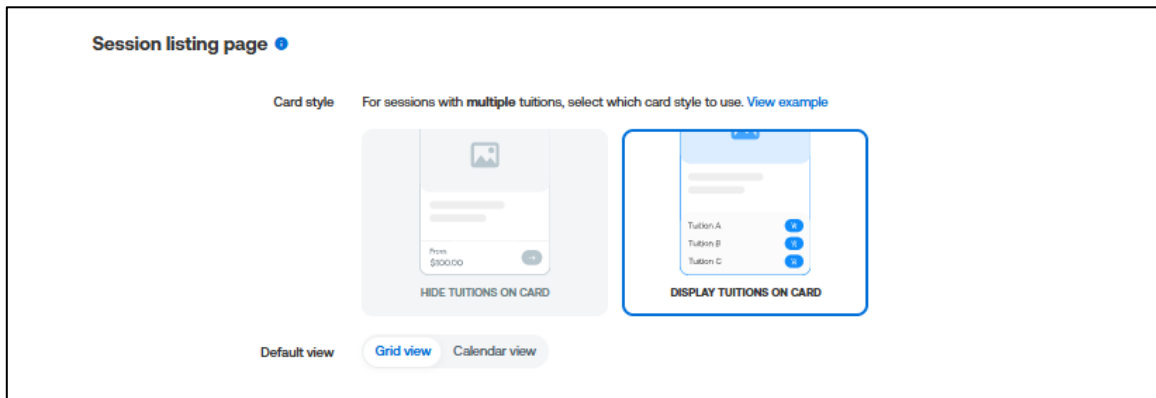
Session listing page

Card style
For sessions with **multiple** tuitions, select which card style to use. View example

From
$100.00

HIDE TUITIONS ON CARD

Tuition A
Tuition B
Tuition C

DISPLAY TUITIONS ON CARD

Default view
Grid view
Calendar view